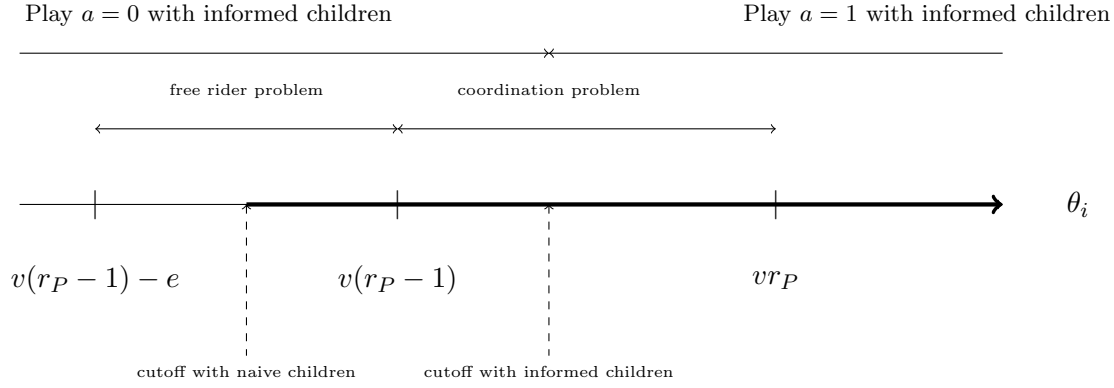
Play $a = 0$ with informed children

Play $a = 1$ with informed children

free rider problem

coordination problem

$\theta_i$

$v(r_P - 1) - e$

$v(r_P - 1)$

$vr_P$

cutoff with naive children

cutoff with informed children